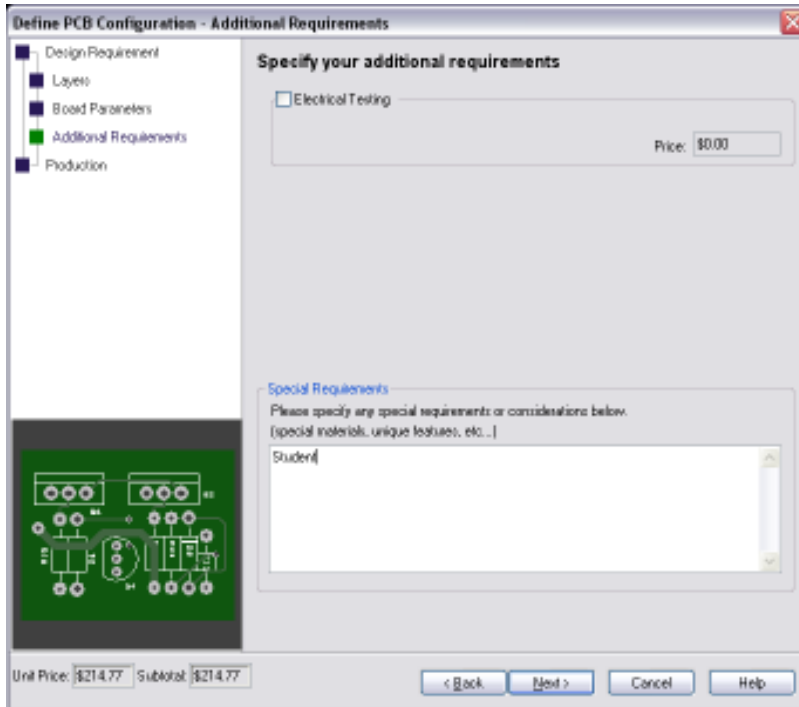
Define PCB Configuration - Additional Requirements

Design Requirement
Layers
Board Parameters
Additional Requirements
Production

Specify your additional requirements

Electrical Testing

Price: $0.00

Special Requirements
Please specify any special requirements or considerations below.
(special materials, unique features, etc...)

Student

Unit Price: $214.77 Subtotal: $214.77

< Back Next > Cancel Help